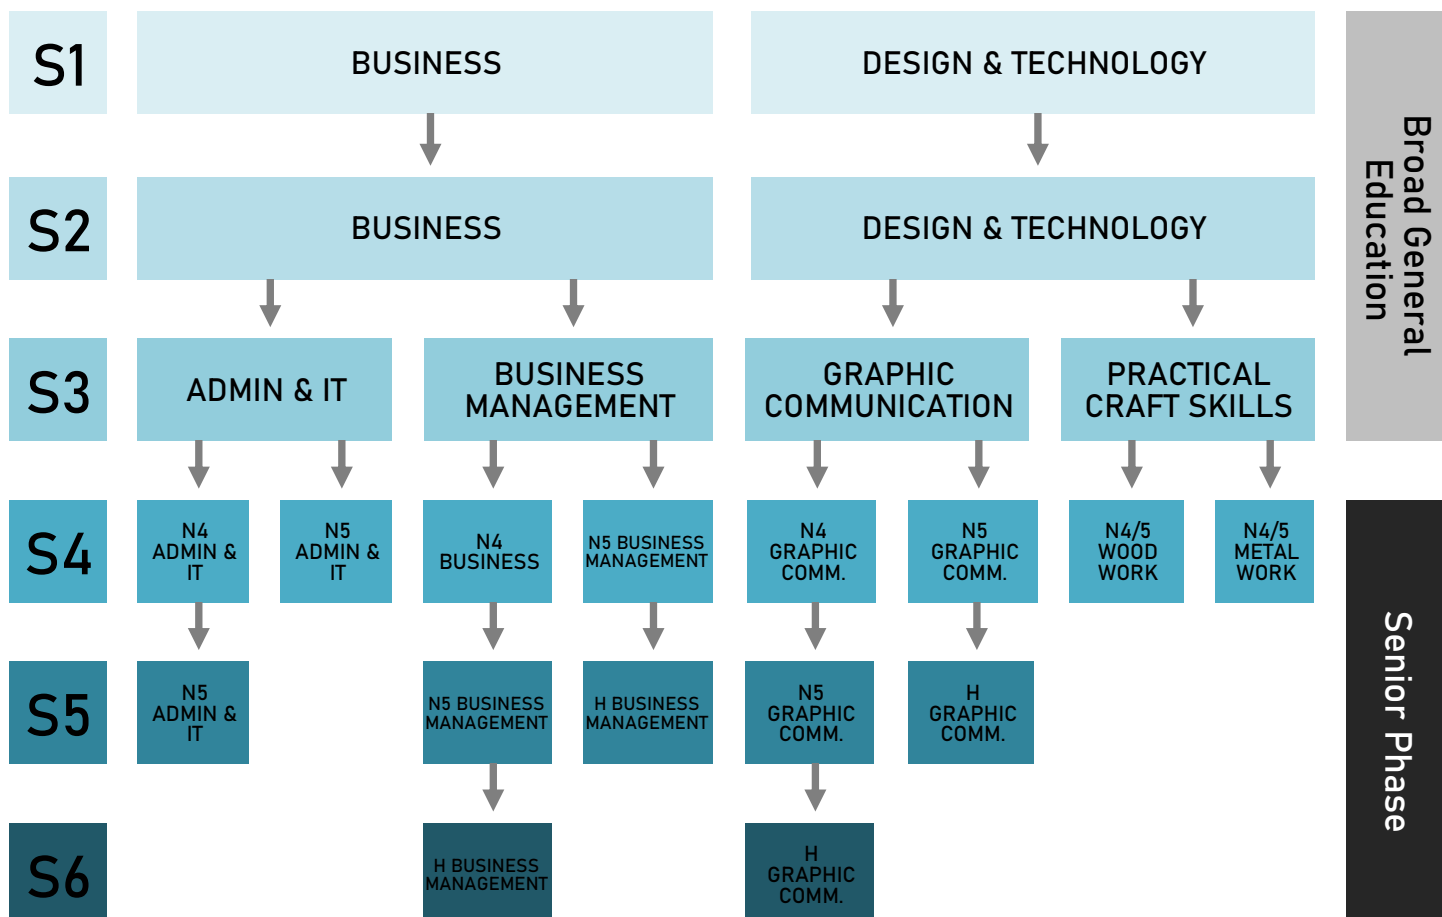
S1

BUSINESS

DESIGN & TECHNOLOGY

Broad General Education

S2

BUSINESS

DESIGN & TECHNOLOGY

S3

ADMIN & IT

BUSINESS MANAGEMENT

GRAPHIC COMMUNICATION

PRACTICAL CRAFT SKILLS

S4

N4 ADMIN & IT

N5 ADMIN & IT

N4 BUSINESS

N5 BUSINESS MANAGEMENT

N4 GRAPHIC COMM.

N5 GRAPHIC COMM.

N4/5 WOOD WORK

N4/5 METAL WORK

Senior Phase

S5

N5 ADMIN & IT

N5 BUSINESS MANAGEMENT

H BUSINESS MANAGEMENT

N5 GRAPHIC COMM.

H GRAPHIC COMM.

S6

H BUSINESS MANAGEMENT

H GRAPHIC COMM.